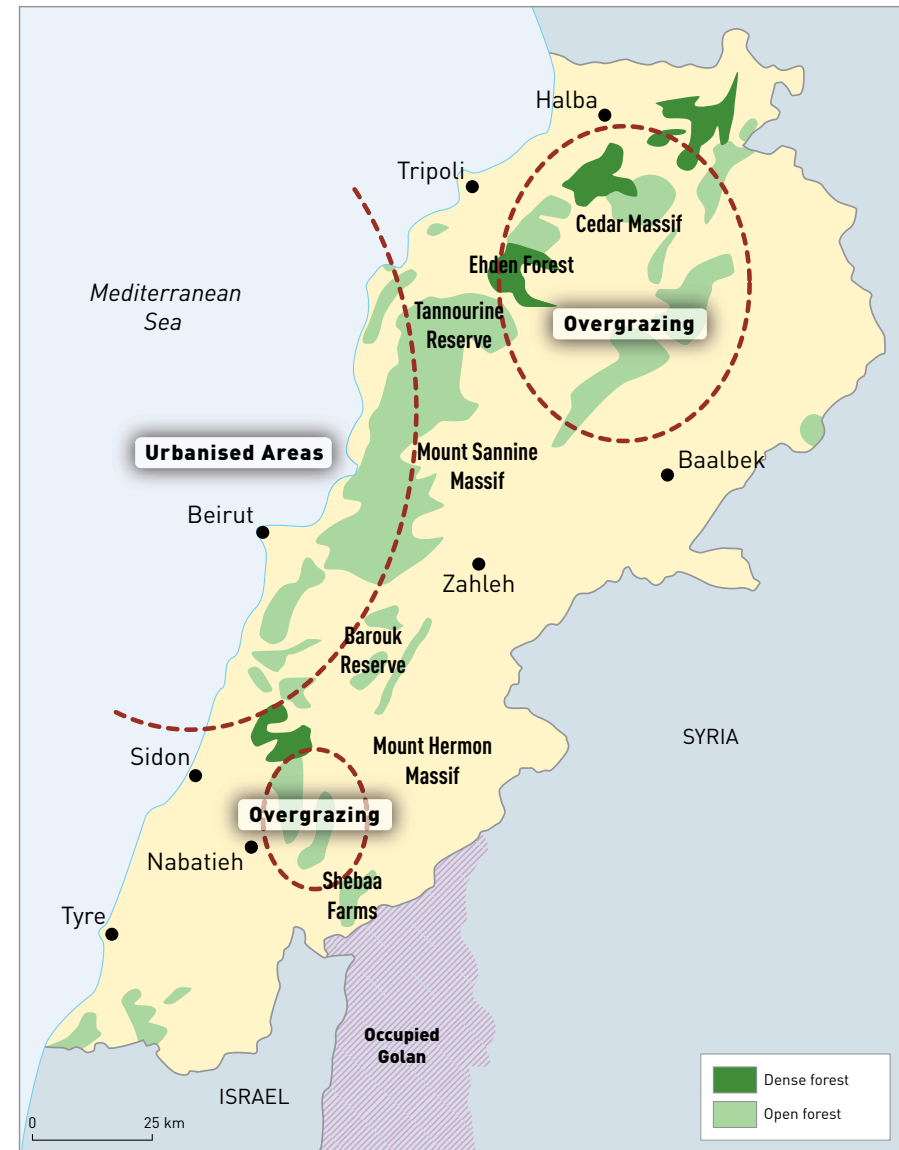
Halba

Tripoli

Cedar Massif

Ehden Forest

Mediterranean Sea

Tannourine Reserve

Overgrazing

Urbanised Areas

Mount Sannine Massif

Baalbek

Beirut

Zahleh

Barouk Reserve

SYRIA

Mount Hermon Massif

Sidon

Overgrazing

Nabatieh

Shebaa Farms

Tyre

Occupied Golan

ISRAEL

0

25 km

Dense forest

Open forest